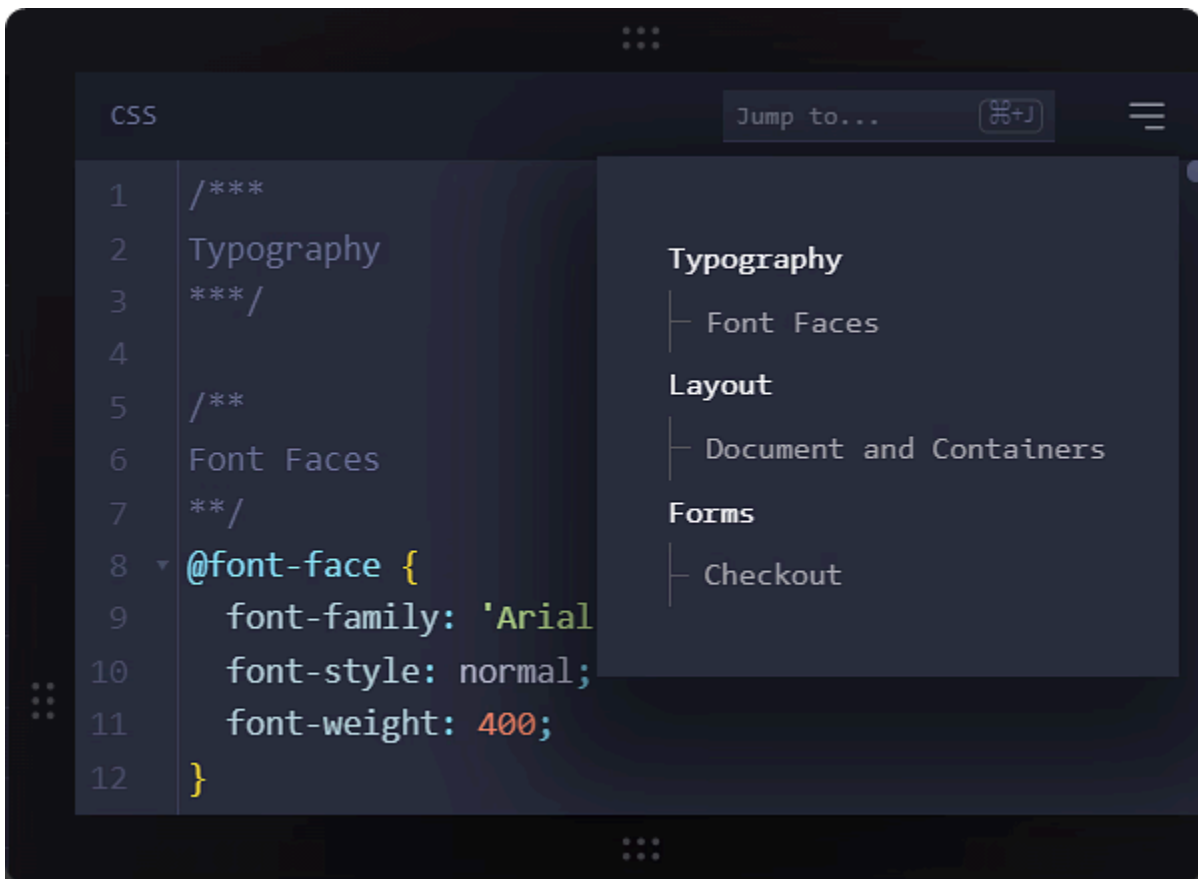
CSS

Jump to... ⌘+J

1 /***
2 Typography
3 ***/
4
5 /**
6 Font Faces
7 **/
8 @font-face {
9 font-family: 'Arial
10 font-style: normal;
11 font-weight: 400;
12 }

Typography
Font Faces
Layout
Document and Containers
Forms
Checkout